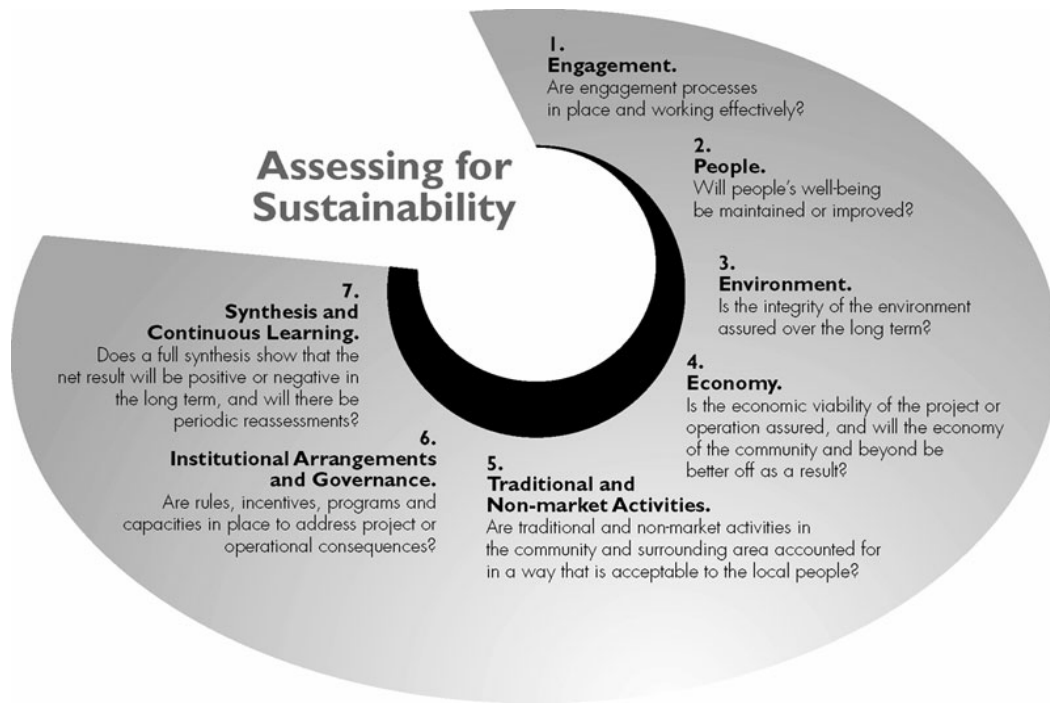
Assessing for Sustainability

1.
Engagement.
Are engagement processes in place and working effectively?

2.
People.
Will people's well-being be maintained or improved?

3.
Environment.
Is the integrity of the environment assured over the long term?

4.
Economy.
Is the economic viability of the project or operation assured, and will the economy of the community and beyond be better off as a result?

5.
Traditional and Non-market Activities.
Are traditional and non-market activities in the community and surrounding area accounted for in a way that is acceptable to the local people?

6.
Institutional Arrangements and Governance.
Are rules, incentives, programs and capacities in place to address project or operational consequences?

7.
Synthesis and Continuous Learning.
Does a full synthesis show that the net result will be positive or negative in the long term, and will there be periodic reassessments?